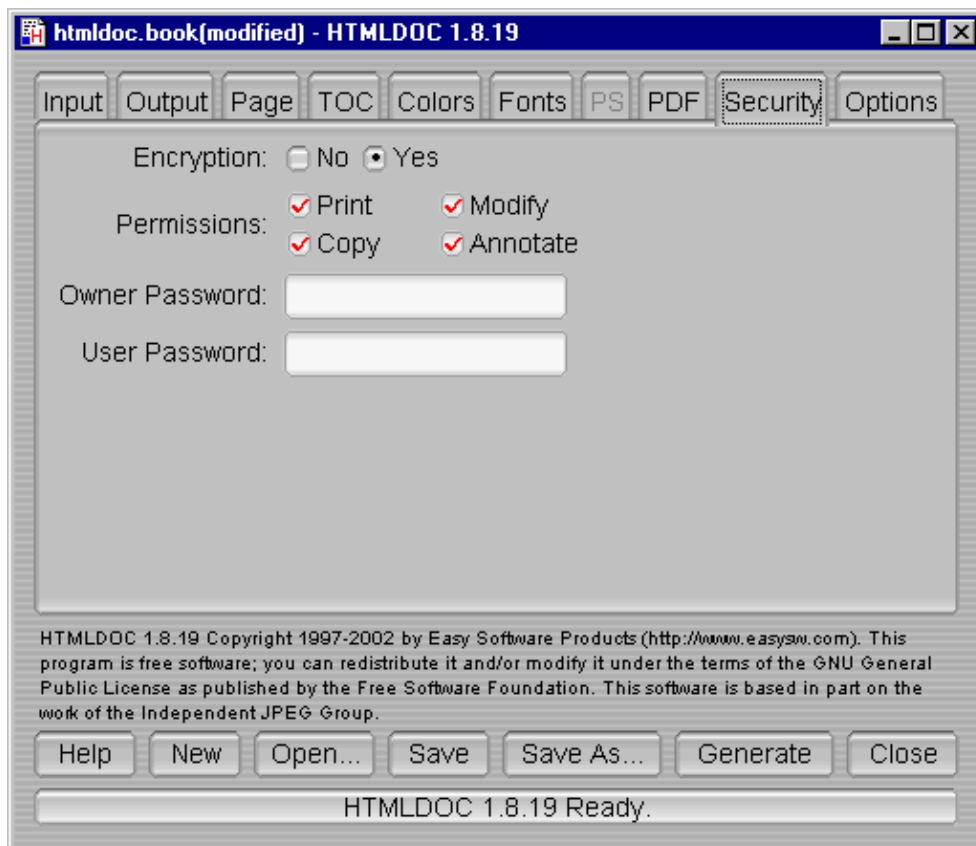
htmldoc.book(modified) - HTMLDOC 1.8.19

Input Output Page TOC Colors Fonts PS PDF Security Options

Encryption: No Yes

Permissions: Print Modify Copy Annotate

Owner Password:

User Password:

HTMLDOC 1.8.19 Copyright 1997-2002 by Easy Software Products (http://www.easysw.com). This program is free software; you can redistribute it and/or modify it under the terms of the GNU General Public License as published by the Free Software Foundation. This software is based in part on the work of the Independent JPEG Group.

Help New Open... Save Save As... Generate Close

HTMLDOC 1.8.19 Ready.